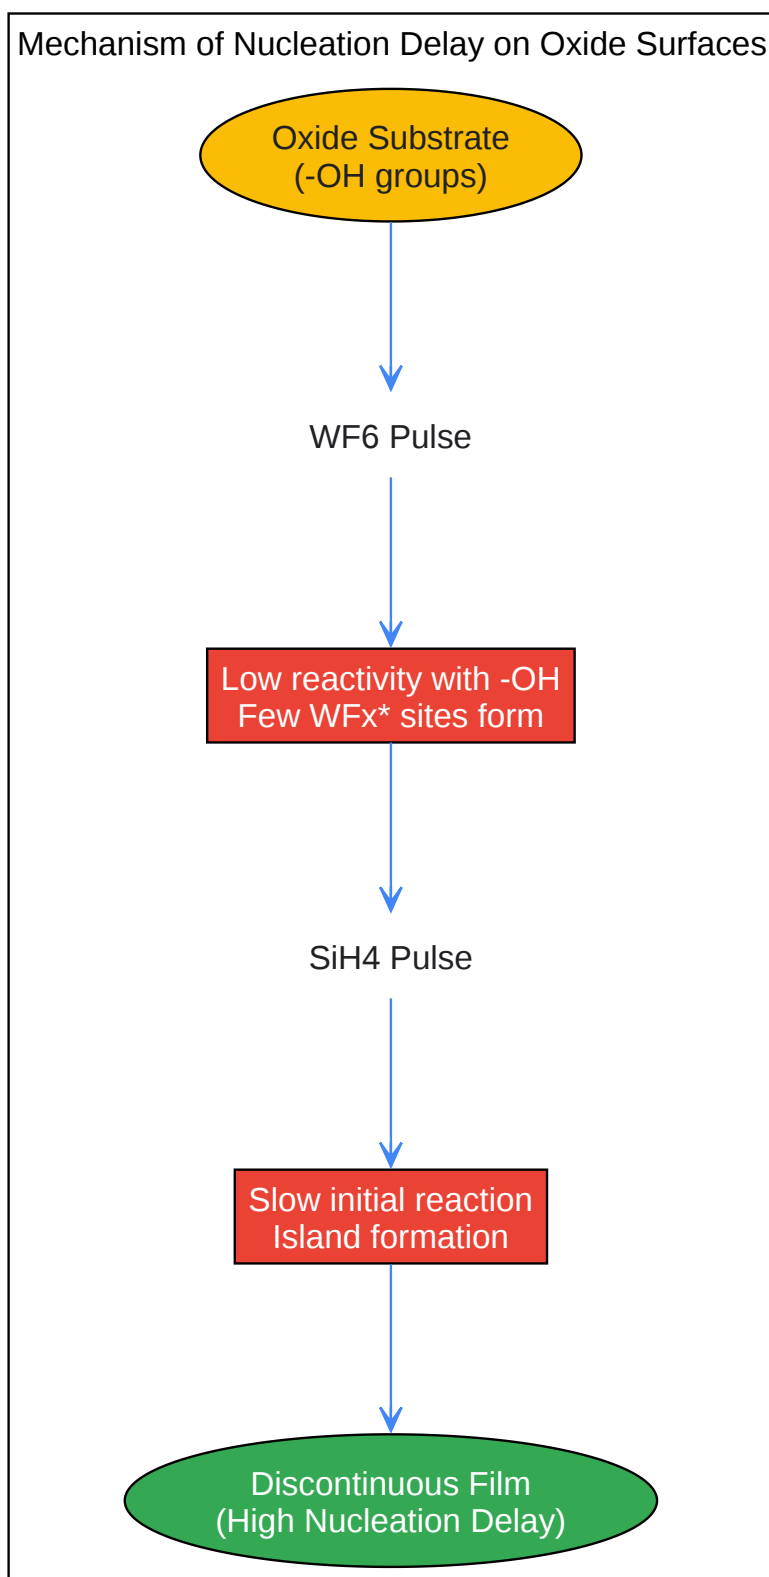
Mechanism of Nucleation Delay on Oxide Surfaces

Oxide Substrate
(-OH groups)

WF6 Pulse

Low reactivity with -OH
Few WFx* sites form

SiH4 Pulse

Slow initial reaction
Island formation

Discontinuous Film
(High Nucleation Delay)